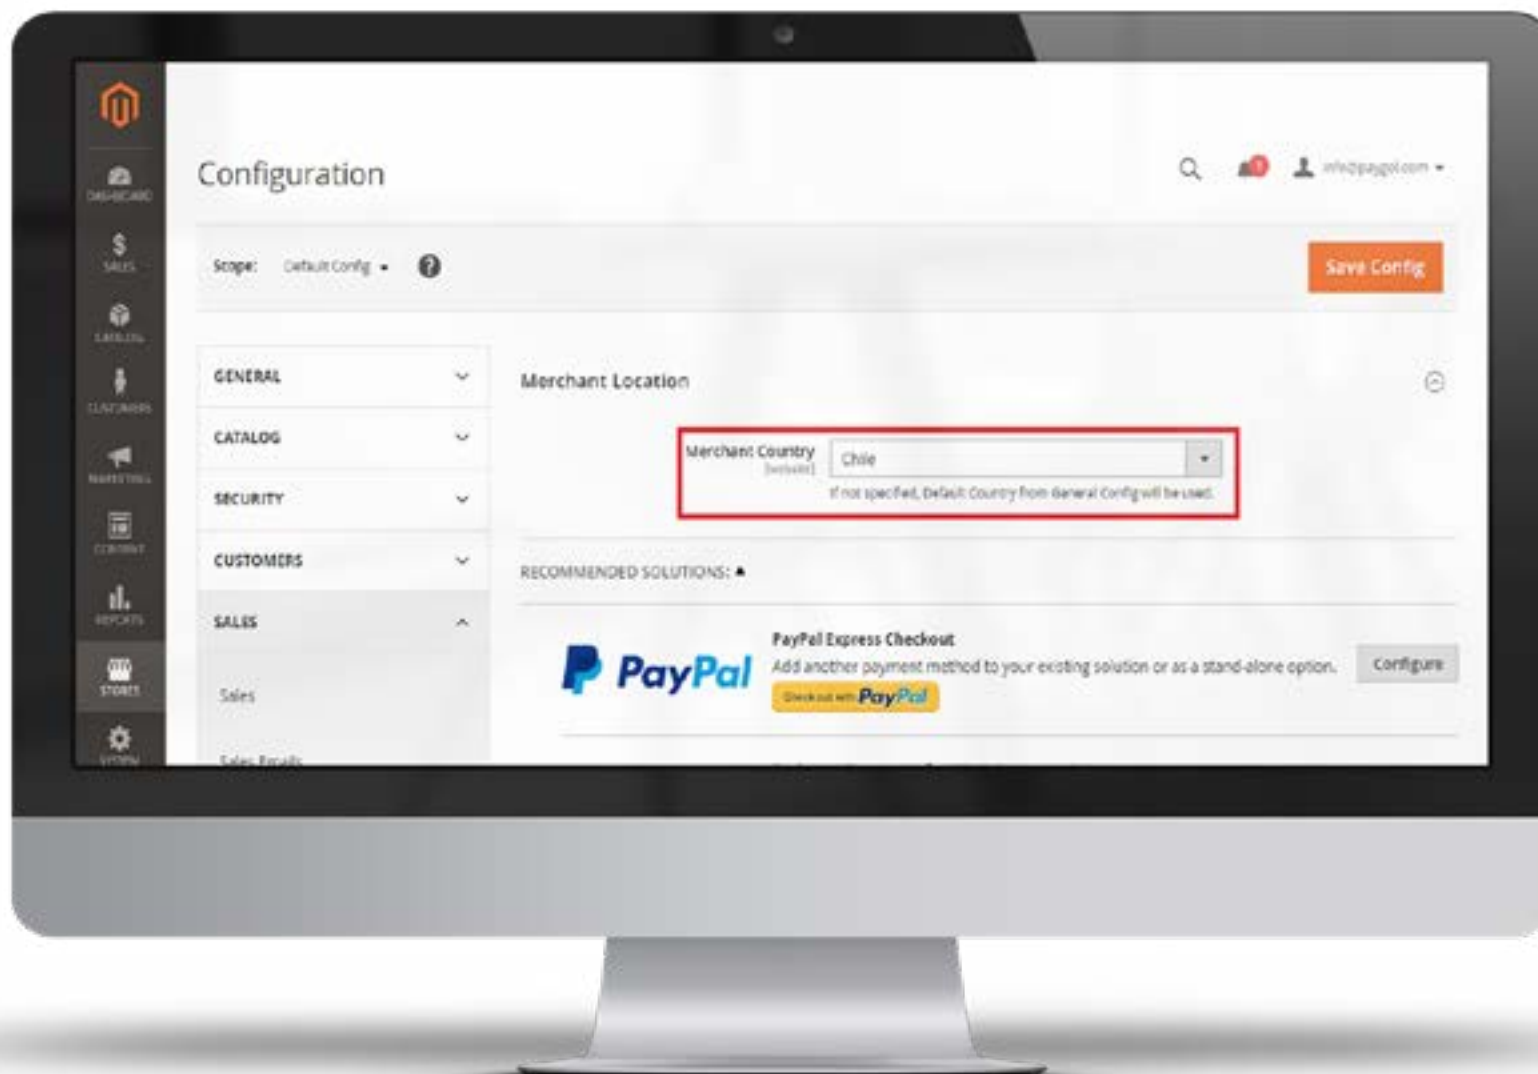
DASHBOARD
$
SALES
CATALOG
CUSTOMERS
MARKETING
CONTENT
REPORTS
STORES
SYSTEM

Configuration

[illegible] info@paygol.com

Scope: Default Config

Save Config

GENERAL
CATALOG
SECURITY
CUSTOMERS
SALES
Sales
Sales Emails

Merchant Location

Merchant Country [website]
Chile
If not specified, Default Country from General Config will be used.

RECOMMENDED SOLUTIONS:

PayPal
PayPal Express Checkout
Add another payment method to your existing solution or as a stand-alone option.
Checkout with PayPal
Configure